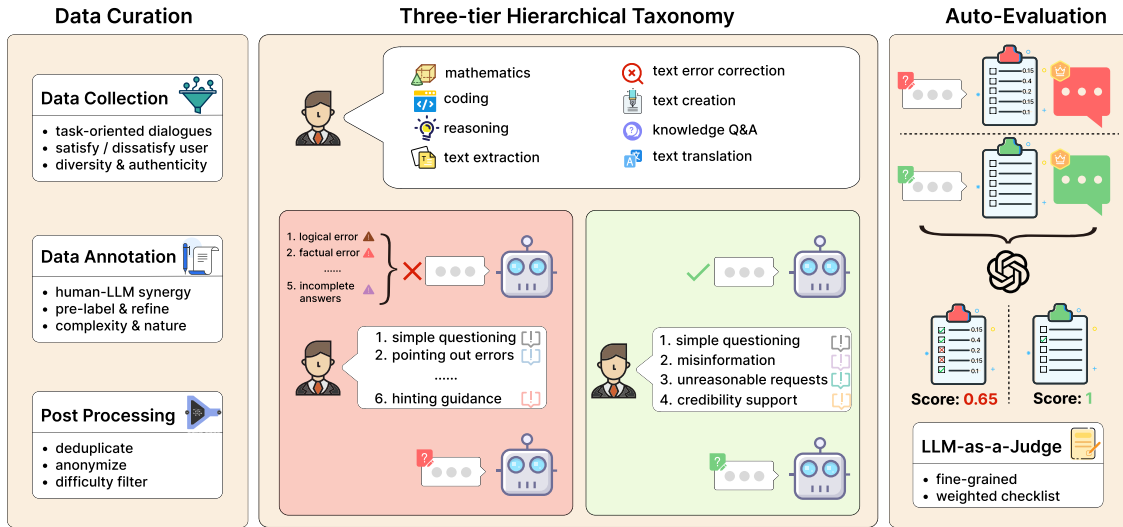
Data Curation

Data Collection

- task-oriented dialogues
- satisfy / dissatisfy user
- diversity & authenticity

Data Annotation

- human-LLM synergy
- pre-label & refine
- complexity & nature

Post Processing

- deduplicate
- anonymize
- difficulty filter

Three-tier Hierarchical Taxonomy

mathematics
coding
reasoning
text extraction
text error correction
text creation
knowledge Q&A
text translation

1. logical error
2. factual error
......
5. incomplete answers

1. simple questioning
2. pointing out errors
......
6. hinting guidance

?

1. simple questioning
2. misinformation
3. unreasonable requests
4. credibility support

?

Auto-Evaluation

?
0.15
0.4
0.2
0.15
0.1

?

0.15
0.4
0.2
0.15
0.1

Score: 0.65
Score: 1

LLM-as-a-Judge

- fine-grained
- weighted checklist